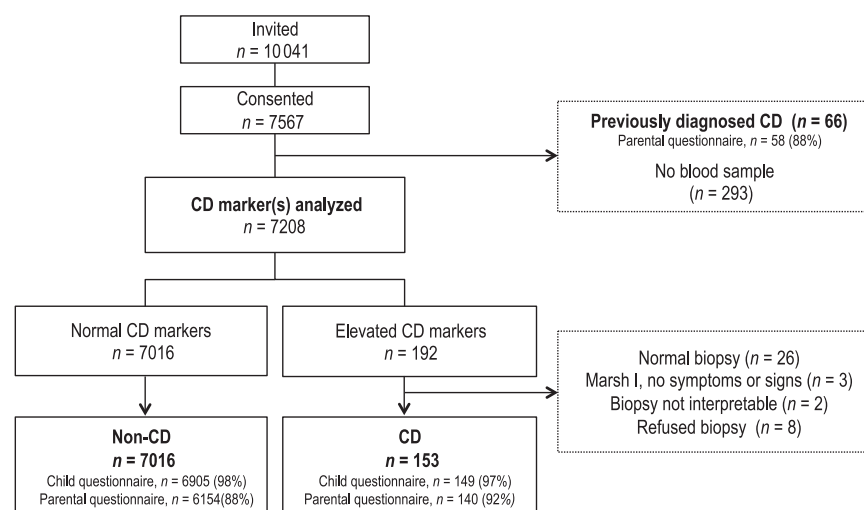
Invited
$n$ = 10 041

Consented
$n$ = 7567

Previously diagnosed CD ($n$ = 66)
Parental questionnaire, $n$ = 58 (88%)

No blood sample
($n$ = 293)

CD marker(s) analyzed
$n$ = 7208

Normal CD markers
$n$ = 7016

Elevated CD markers
$n$ = 192

Normal biopsy ($n$ = 26)
Marsh I, no symptoms or signs ($n$ = 3)
Biopsy not interpretable ($n$ = 2)
Refused biopsy ($n$ = 8)

Non-CD
$n$ = 7016
Child questionnaire, $n$ = 6905 (98%)
Parental questionnaire, $n$ = 6154(88%)

CD
$n$ = 153
Child questionnaire, $n$ = 149 (97%)
Parental questionnaire, $n$ = 140 (92%)